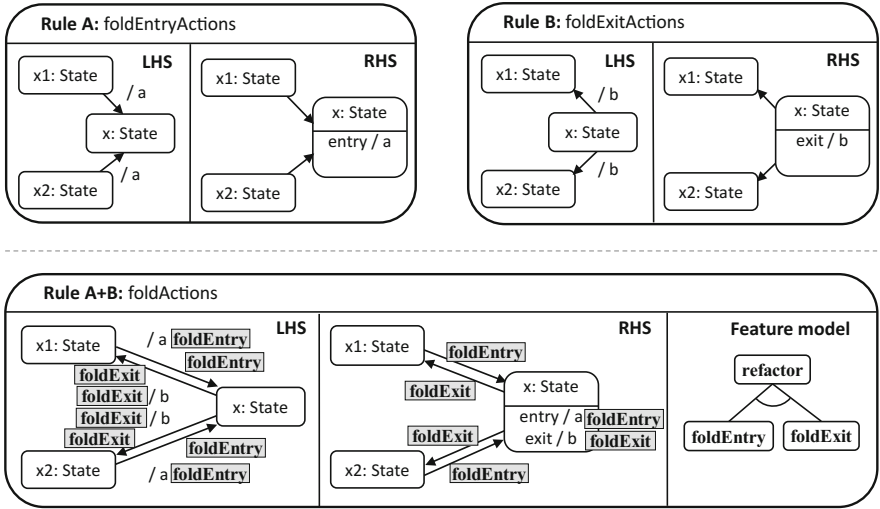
**Rule A:** foldEntryActions

LHS

x1: State

/ a

x: State

x2: State

/ a

RHS

x1: State

x: State

entry / a

x2: State

**Rule B:** foldExitActions

LHS

x1: State

/ b

x: State

x2: State

/ b

RHS

x1: State

x: State

exit / b

x2: State

**Rule A+B:** foldActions

LHS

x1: State

/ a foldEntry

foldEntry

foldExit

foldExit / b

foldExit / b

foldExit

x: State

foldEntry

x2: State

/ a foldEntry

RHS

x1: State

foldEntry

foldExit

x: State

entry / a foldEntry

exit / b foldExit

foldExit

x2: State

foldEntry

Feature model

refactor

foldEntry

foldExit